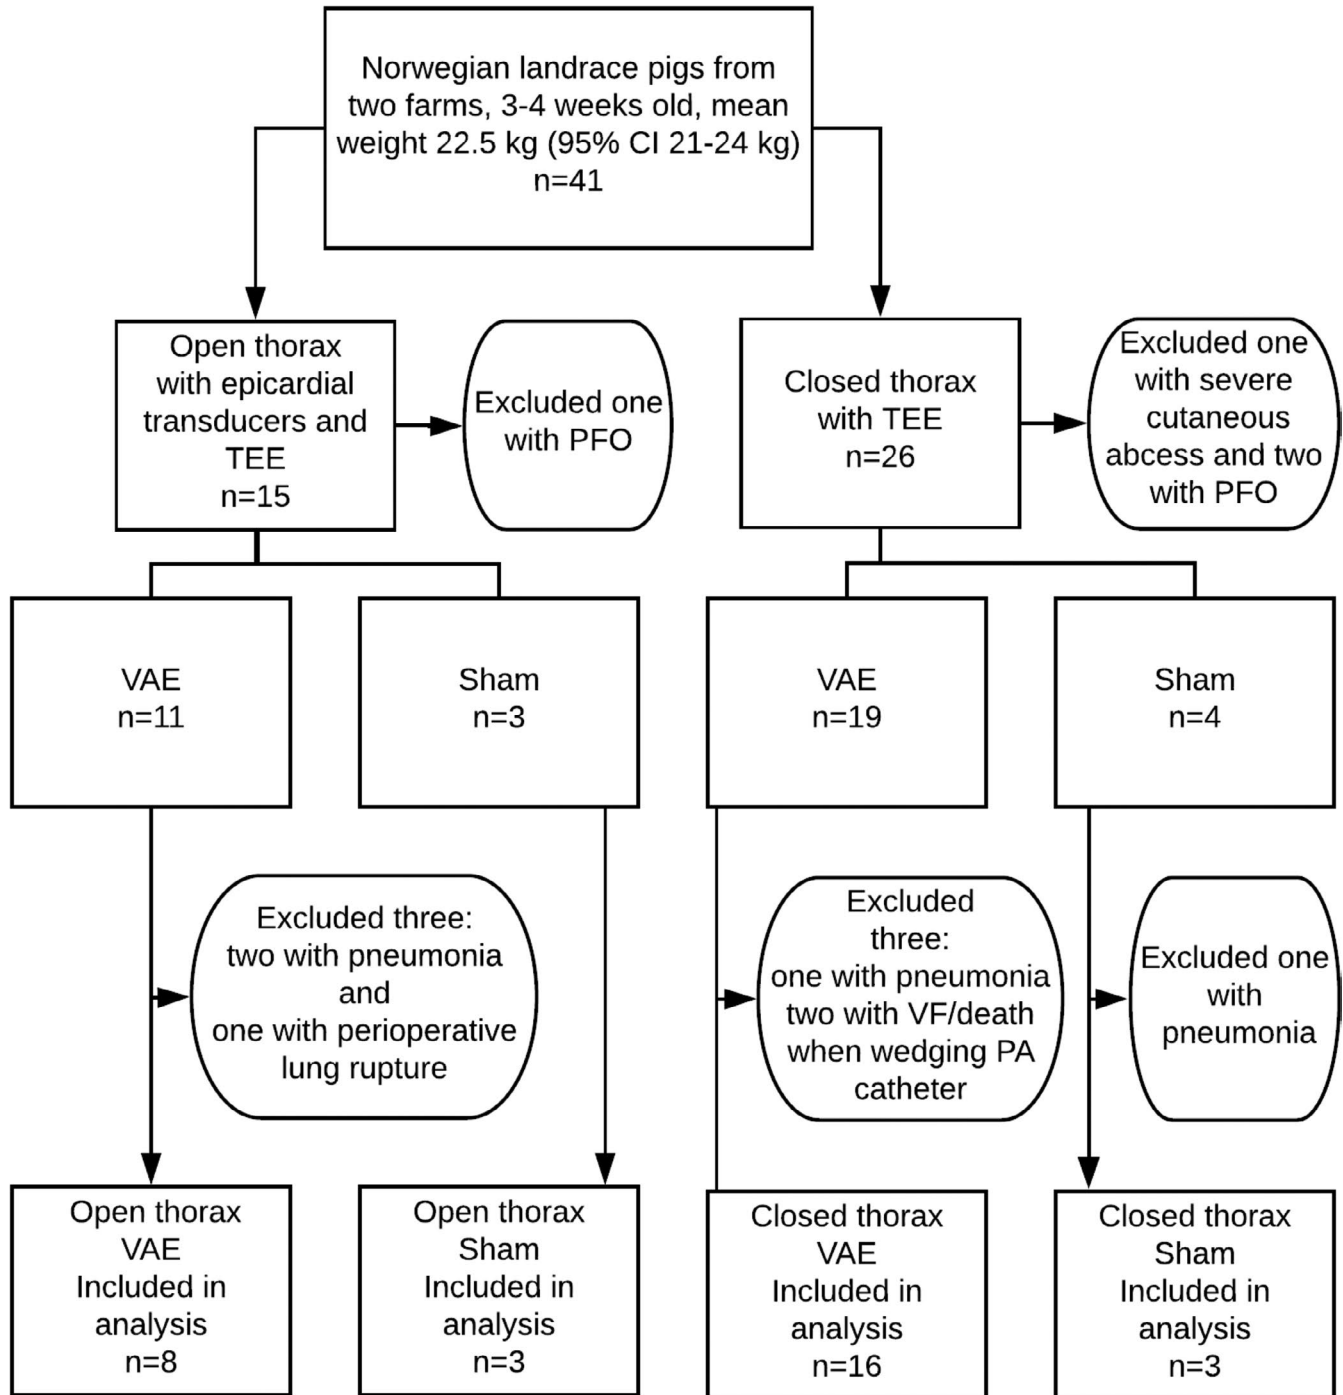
Norwegian landrace pigs from two farms, 3-4 weeks old, mean weight 22.5 kg (95% CI 21-24 kg)
n=41

Open thorax with epicardial transducers and TEE
n=15

Excluded one with PFO

Closed thorax with TEE
n=26

Excluded one with severe cutaneous abcess and two with PFO

VAE
n=11

Sham
n=3

VAE
n=19

Sham
n=4

Excluded three:
two with pneumonia
and
one with perioperative lung rupture

Excluded three:
one with pneumonia
two with VF/death when wedging PA catheter

Excluded one with pneumonia

Open thorax
VAE
Included in analysis
n=8

Open thorax
Sham
Included in analysis
n=3

Closed thorax
VAE
Included in analysis
n=16

Closed thorax
Sham
Included in analysis
n=3